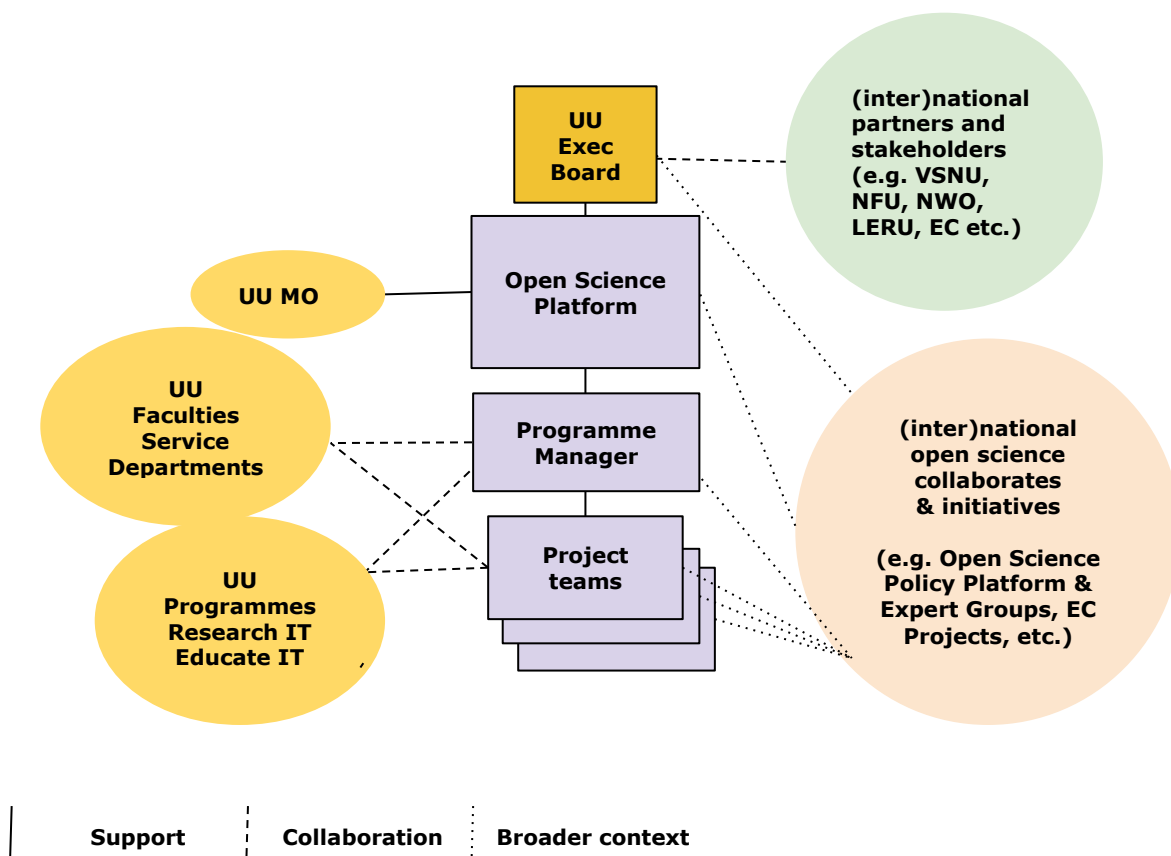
UU Exec Board

(inter)national partners and stakeholders (e.g. VSNU, NFU, NWO, LERU, EC etc.)

UU MO

Open Science Platform

UU Faculties Service Departments

Programme Manager

(inter)national open science collaborates & initiatives

(e.g. Open Science Policy Platform & Expert Groups, EC Projects, etc.)

Project teams

UU Programmes Research IT Educate IT

Support

Collaboration

Broader context